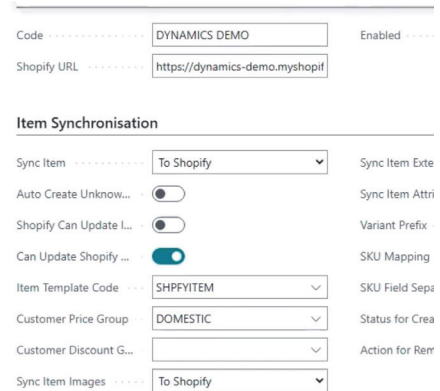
Code DYNAMICS DEMO
Enabled
Shopify URL https://dynamics-demo.myshopif

Item Synchronisation

Sync Item To Shopify
Sync Item Exte
Auto Create Unknow...
Sync Item Attri
Shopify Can Update I...
Variant Prefix
Can Update Shopify ...
SKU Mapping
Item Template Code SHPFYITEM
SKU Field Sepa
Customer Price Group DOMESTIC
Status for Crea
Customer Discount G...
Action for Rem
Sync Item Images To Shopify